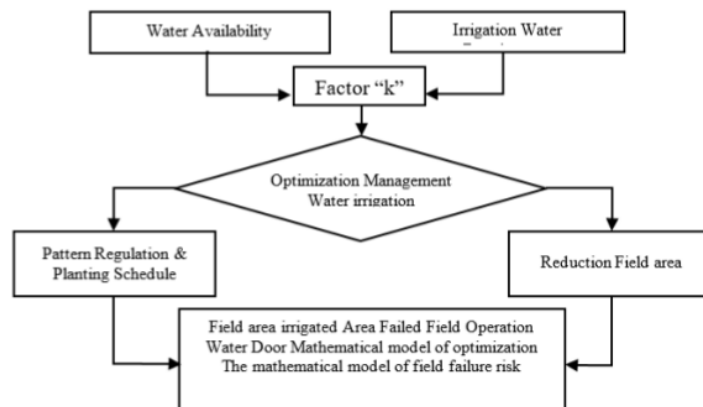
Water Availability

Irrigation Water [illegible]

Factor "k"

Optimization Management Water irrigation

Pattern Regulation & Planting Schedule

Reduction Field area

Field area irrigated Area Failed Field Operation
Water Door Mathematical model of optimization
The mathematical model of field failure risk